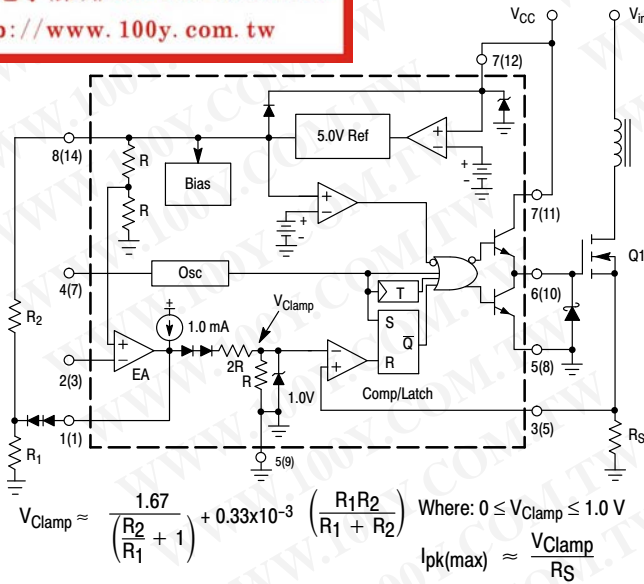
p://www.100y.com.tw

$V_{CC}$
$V_{in}$
7(12)
5.0V Ref
8(14)
R
Bias
R
7(11)
4(7)
Osc
T
Q1
6(10)
$V_{Clamp}$
S
$\overline{Q}$
$R_2$
1.0 mA
2(3)
EA
2R
R
R
5(8)
1.0V
Comp/Latch
1(1)
3(5)
$R_S$
$R_1$
5(9)

$V_{Clamp} \approx \frac{1.67}{\left(\frac{R_2}{R_1}+1\right)} + 0.33x10^{-3} \left(\frac{R_1R_2}{R_1+R_2}\right)$ Where: $0 \le V_{Clamp} \le 1.0$ V

$I_{pk(max)} \approx \frac{V_{Clamp}}{R_S}$